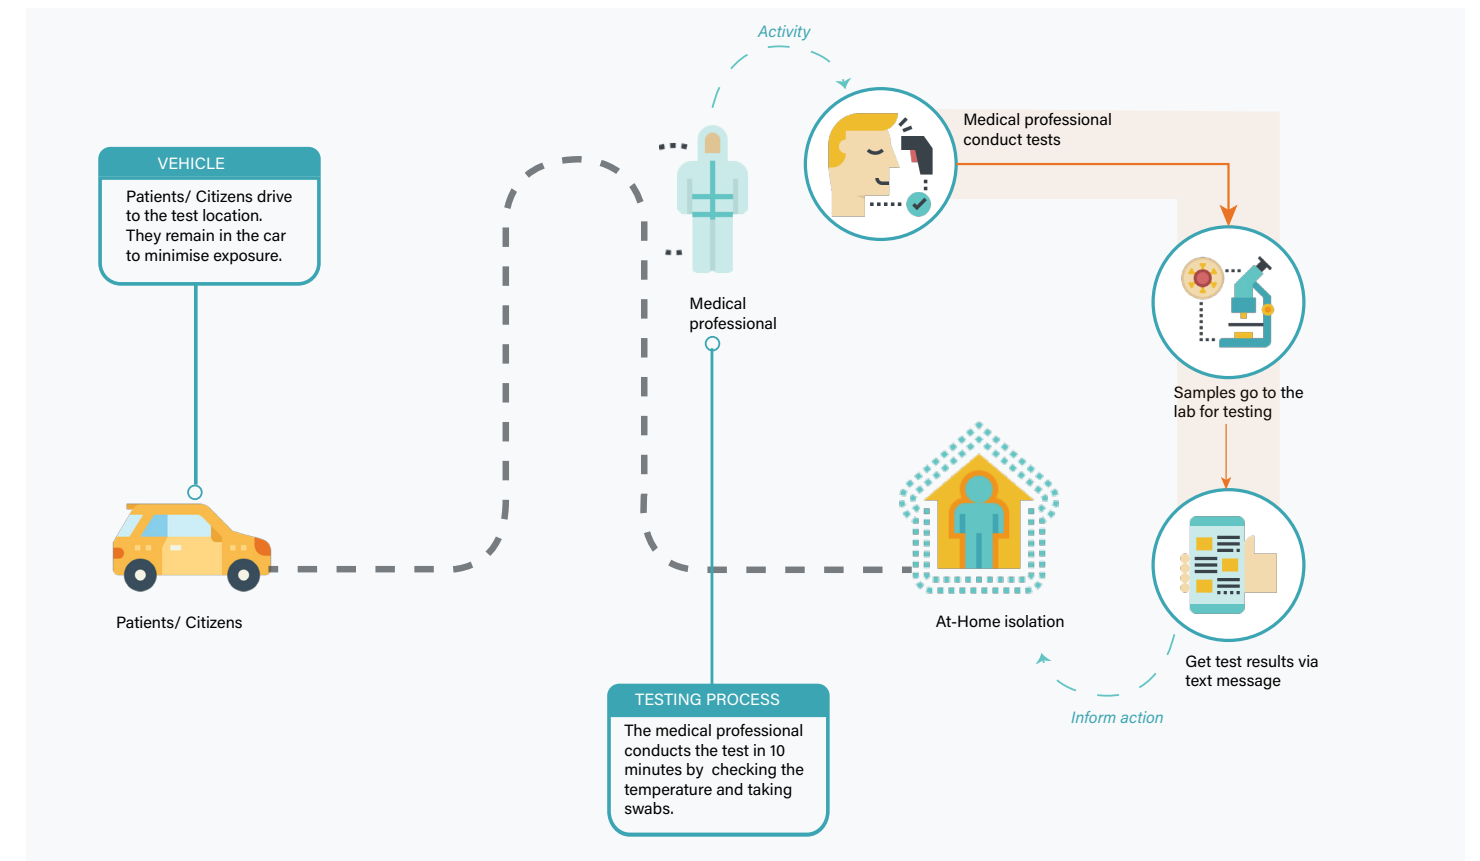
Activity

VEHICLE

Patients/ Citizens drive to the test location. They remain in the car to minimise exposure.

Medical professional conduct tests

Medical professional

Samples go to the lab for testing

Patients/ Citizens

At-Home isolation

Get test results via text message

Inform action

TESTING PROCESS

The medical professional conducts the test in 10 minutes by checking the temperature and taking swabs.